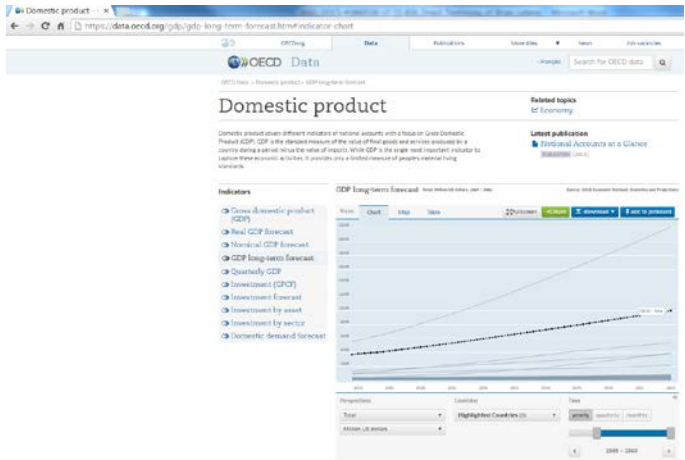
Domestic product ×

https://data.oecd.org/gdp/gdp-long-term-forecast.htm#indicator-chart

OECD.org Data Publications More sites News Job vacancies

OECD Data

Français Search for OECD data

OECD Data > Domestic product > GDP long-term forecast

Domestic product

Related topics
Economy

Domestic product shows different indicators of national accounts with a focus on Gross Domestic Product (GDP). GDP is the standard measure of the value of final goods and services produced by a country during a period minus the value of imports. While GDP is the single most important indicator to capture these economic activities, it provides only a limited measure of people's material living standards.

Latest publication
National Accounts at a Glance
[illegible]

Indicators

Gross domestic product (GDP)
Real GDP forecast
Nominal GDP forecast
GDP long-term forecast
Quarterly GDP
Investment (GFCF)
Investment forecast
Investment by asset
Investment by sector
Domestic demand forecast

GDP long-term forecast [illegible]

Source: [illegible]

Share Chart Map Table

Fullscreen Save Download Add to dashboard

Perspectives
Total
Million US dollars

Countries
Highlighted Countries (3)

Time
yearly quarterly monthly

2000 - 2060